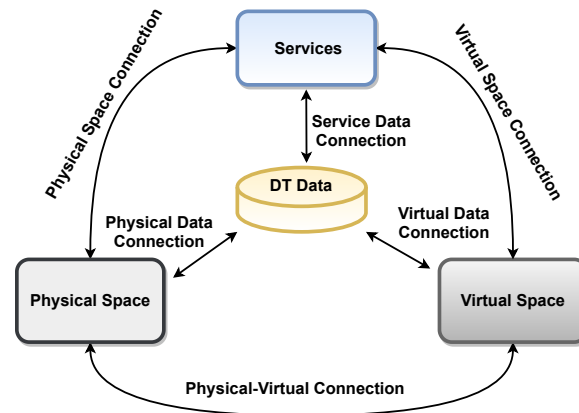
Services

Physical Space Connection

Virtual Space Connection

Service Data Connection

DT Data

Physical Data Connection

Virtual Data Connection

Physical Space

Virtual Space

Physical-Virtual Connection